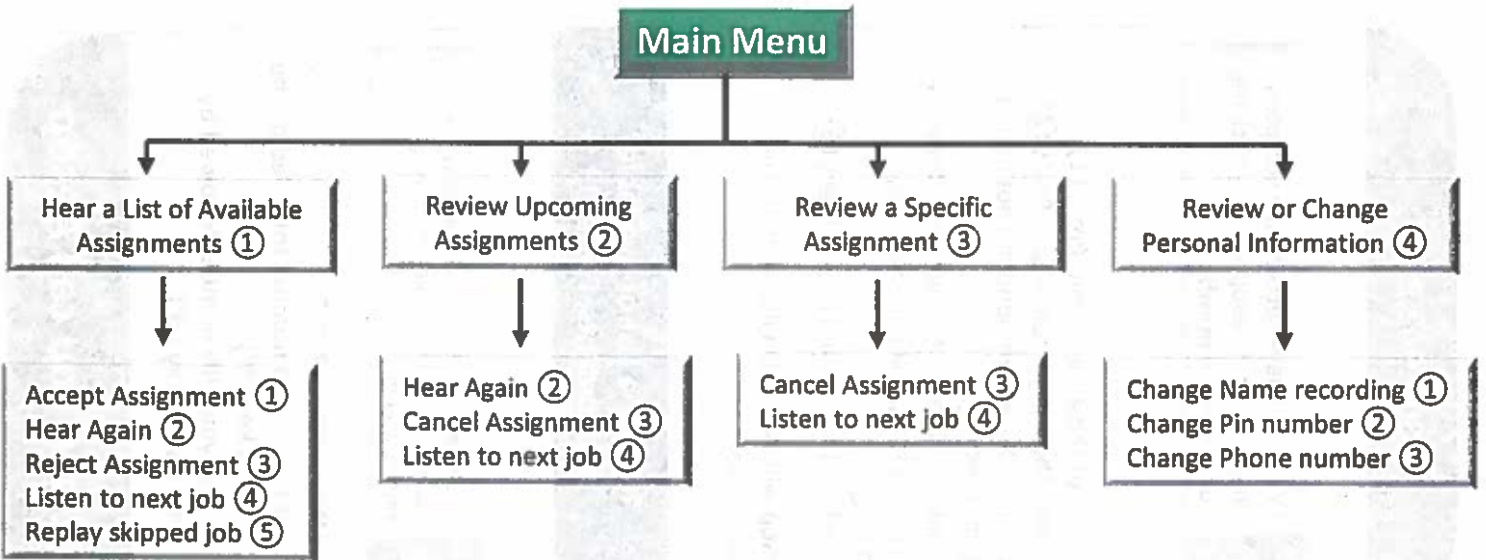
Main Menu

Hear a List of Available Assignments ①

Accept Assignment ①
Hear Again ②
Reject Assignment ③
Listen to next job ④
Replay skipped job ⑤

Review Upcoming Assignments ②

Hear Again ②
Cancel Assignment ③
Listen to next job ④

Review a Specific Assignment ③

Cancel Assignment ③
Listen to next job ④

Review or Change Personal Information ④

Change Name recording ①
Change Pin number ②
Change Phone number ③